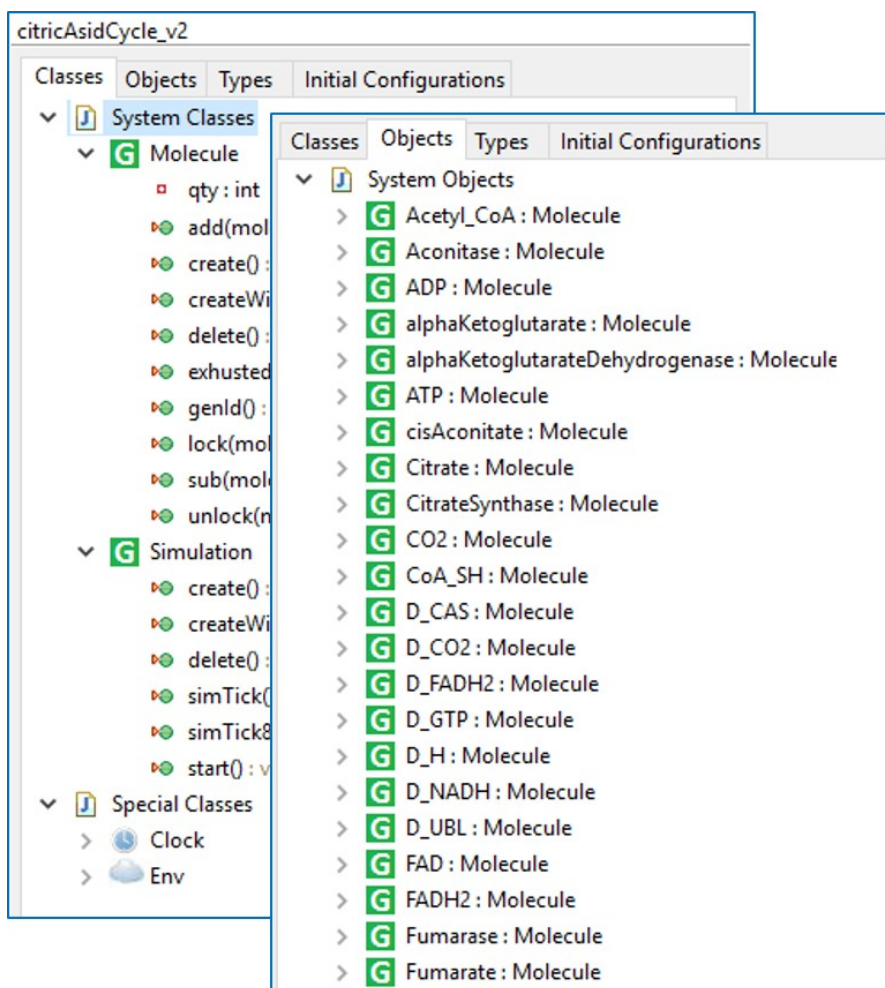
citricAsidCycle_v2

Classes Objects Types Initial Configurations

J System Classes
G Molecule
qty : int
add(mol
create() :
createWi
delete() :
exhusted
genId() :
lock(mol
sub(mol
unlock(n
G Simulation
create() :
createWi
delete() :
simTick(
simTick8
start() : v
J Special Classes
Clock
Env

Classes Objects Types Initial Configurations

J System Objects
G Acetyl_CoA : Molecule
G Aconitase : Molecule
G ADP : Molecule
G alphaKetoglutarate : Molecule
G alphaKetoglutarateDehydrogenase : Molecule
G ATP : Molecule
G cisAconitate : Molecule
G Citrate : Molecule
G CitrateSynthase : Molecule
G CO2 : Molecule
G CoA_SH : Molecule
G D_CAS : Molecule
G D_CO2 : Molecule
G D_FADH2 : Molecule
G D_GTP : Molecule
G D_H : Molecule
G D_NADH : Molecule
G D_UBL : Molecule
G FAD : Molecule
G FADH2 : Molecule
G Fumarase : Molecule
G Fumarate : Molecule